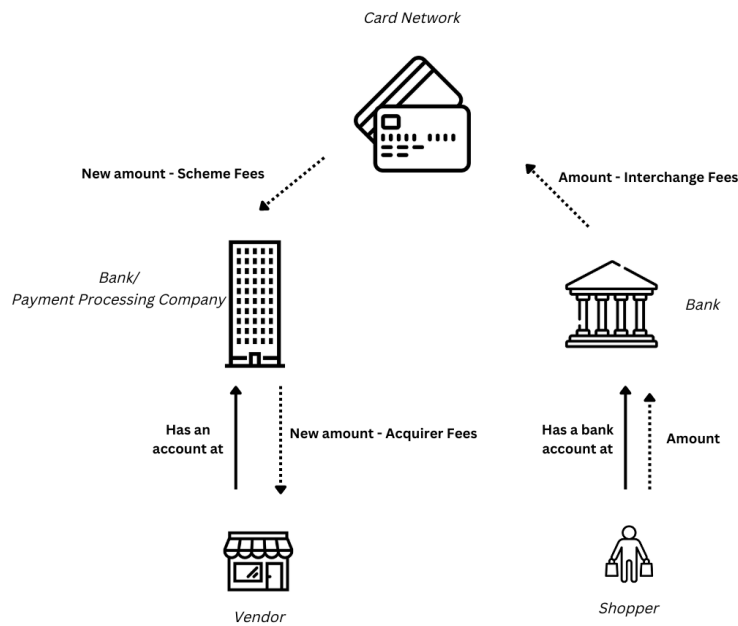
Card Network

New amount - Scheme Fees

Amount - Interchange Fees

Bank/
Payment Processing Company

Bank

Has an account at

New amount - Acquirer Fees

Has a bank account at

Amount

Vendor

Shopper